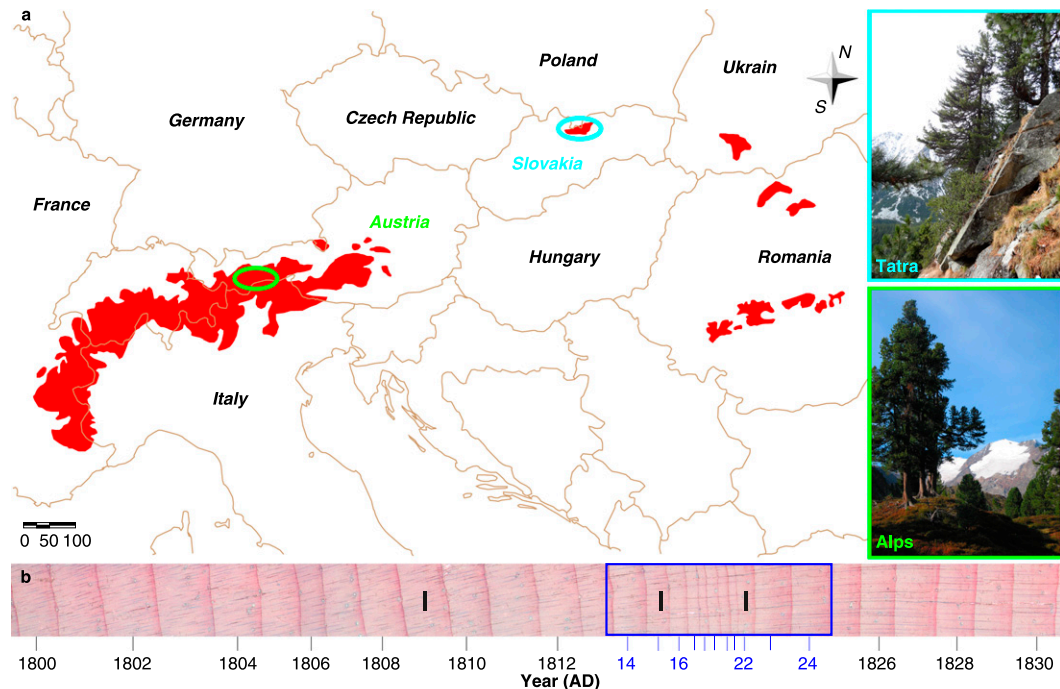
a

Poland

Ukrain

N

S

Germany

Czech Republic

Slovakia

France

Austria

Hungary

Romania

Italy

0 50 100

Tatra

Alps

b

1800 1802 1804 1806 1808 1810 1812 14 16 18 20 22 24 1826 1828 1830

Year (AD)